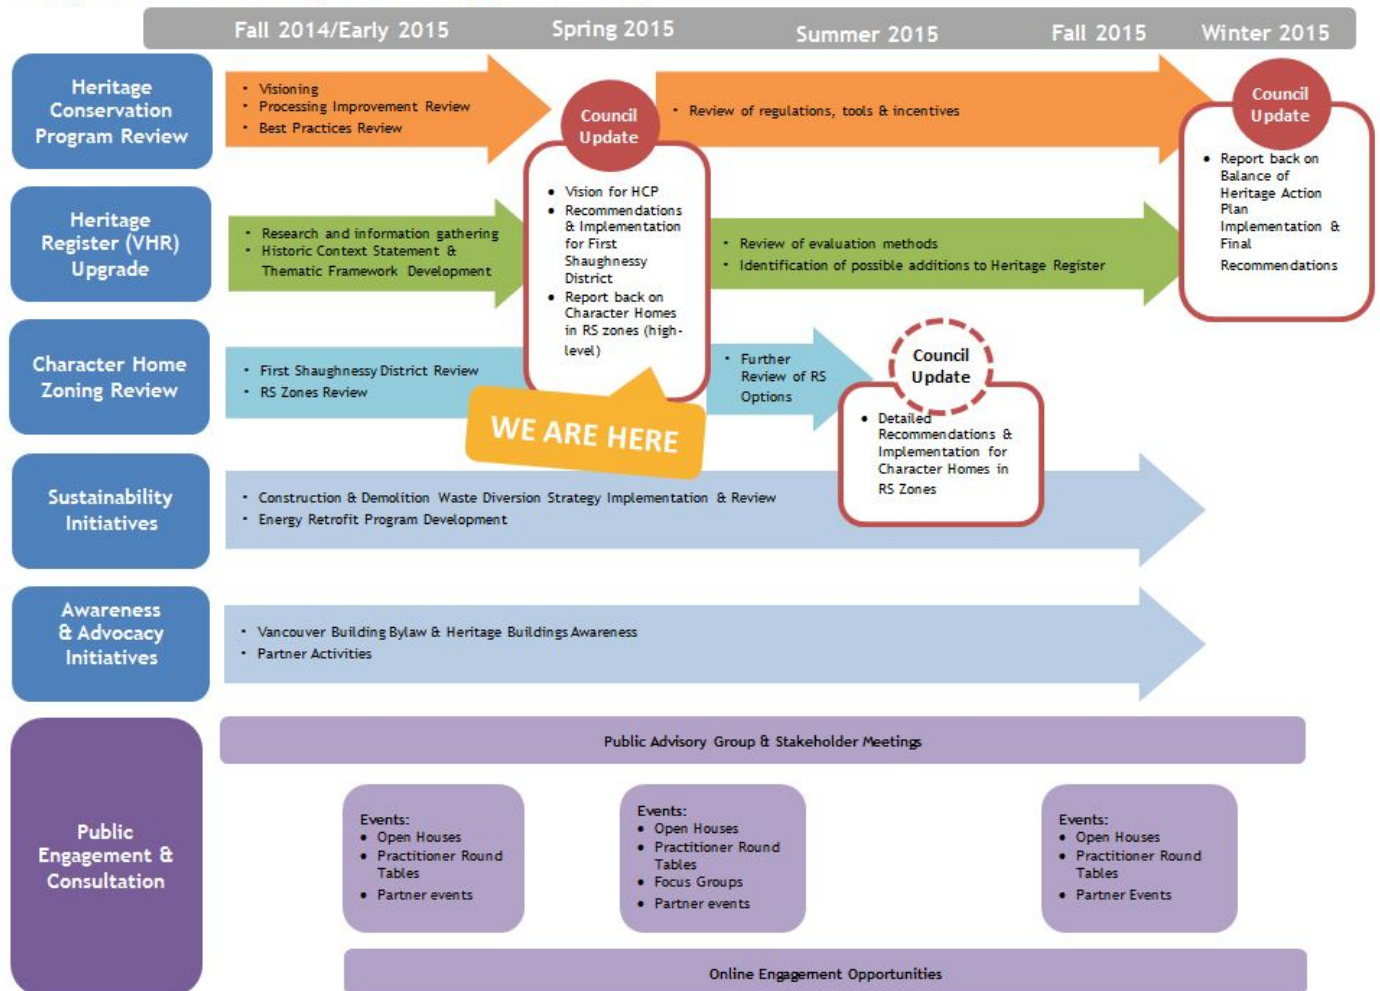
Fall 2014/Early 2015 | Spring 2015 | Summer 2015 | Fall 2015 | Winter 2015

Heritage Conservation Program Review

- Visioning
- Processing Improvement Review
- Best Practices Review

Council Update

- Vision for HCP
- Recommendations & Implementation for First Shaughnessy District
- Report back on Character Homes in RS zones (high-level)

- Review of regulations, tools & incentives

Council Update

- Report back on Balance of Heritage Action Plan Implementation & Final Recommendations

Heritage Register (VHR) Upgrade

- Research and information gathering
- Historic Context Statement & Thematic Framework Development

- Review of evaluation methods
- Identification of possible additions to Heritage Register

Character Home Zoning Review

- First Shaughnessy District Review
- RS Zones Review

WE ARE HERE

- Further Review of RS Options

Council Update

- Detailed Recommendations & Implementation for Character Homes in RS Zones

Sustainability Initiatives

- Construction & Demolition Waste Diversion Strategy Implementation & Review
- Energy Retrofit Program Development

Awareness & Advocacy Initiatives

- Vancouver Building Bylaw & Heritage Buildings Awareness
- Partner Activities

Public Engagement & Consultation

Public Advisory Group & Stakeholder Meetings

Events:
- Open Houses
- Practitioner Round Tables
- Partner events

Events:
- Open Houses
- Practitioner Round Tables
- Focus Groups
- Partner events

Events:
- Open Houses
- Practitioner Round Tables
- Partner Events

Online Engagement Opportunities